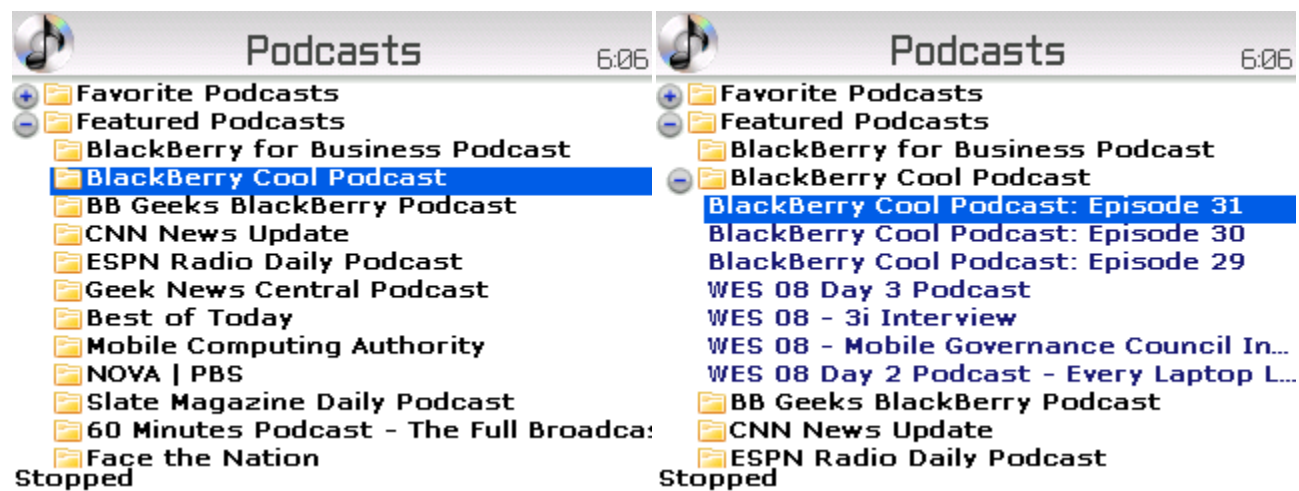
Podcasts 6:06

Favorite Podcasts
Featured Podcasts
BlackBerry for Business Podcast
BlackBerry Cool Podcast
BB Geeks BlackBerry Podcast
CNN News Update
ESPN Radio Daily Podcast
Geek News Central Podcast
Best of Today
Mobile Computing Authority
NOVA | PBS
Slate Magazine Daily Podcast
60 Minutes Podcast - The Full Broadcas
Face the Nation
Stopped

Podcasts 6:06

Favorite Podcasts
Featured Podcasts
BlackBerry for Business Podcast
BlackBerry Cool Podcast
BlackBerry Cool Podcast: Episode 31
BlackBerry Cool Podcast: Episode 30
BlackBerry Cool Podcast: Episode 29
WES 08 Day 3 Podcast
WES 08 - 3i Interview
WES 08 - Mobile Governance Council In...
WES 08 Day 2 Podcast - Every Laptop L...
BB Geeks BlackBerry Podcast
CNN News Update
ESPN Radio Daily Podcast
Stopped